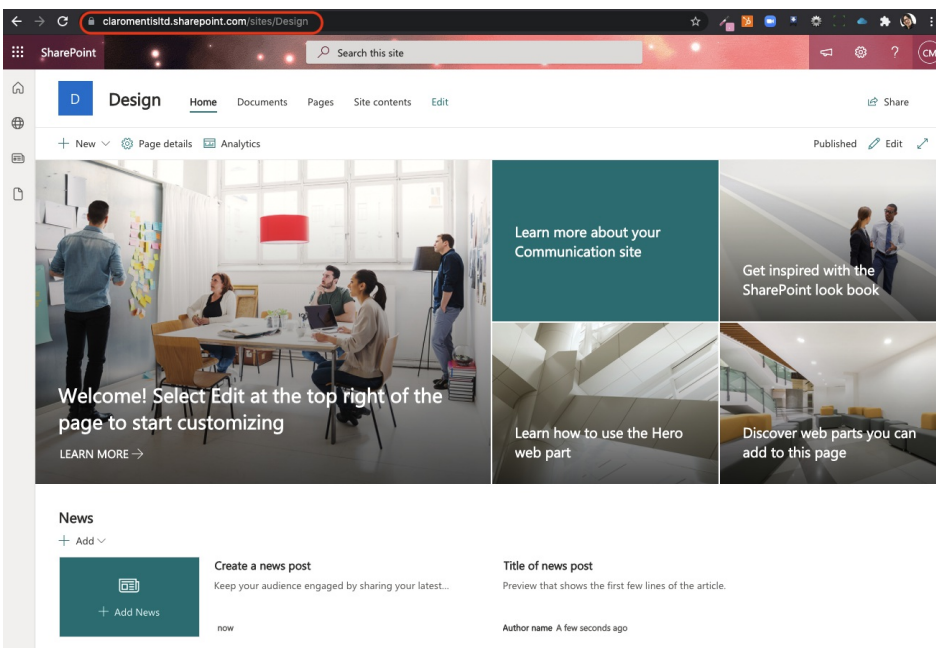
claromentisltd.sharepoint.com/sites/Design

SharePoint

Search this site

CM

D

Design

Home Documents Pages Site contents Edit

Share

New

Page details

Analytics

Published

Edit

Learn more about your Communication site

Get inspired with the SharePoint look book

Welcome! Select Edit at the top right of the page to start customizing

LEARN MORE →

Learn how to use the Hero web part

Discover web parts you can add to this page

News

Add

Add News

Create a news post

Keep your audience engaged by sharing your latest...

now

Title of news post

Preview that shows the first few lines of the article.

Author name A few seconds ago